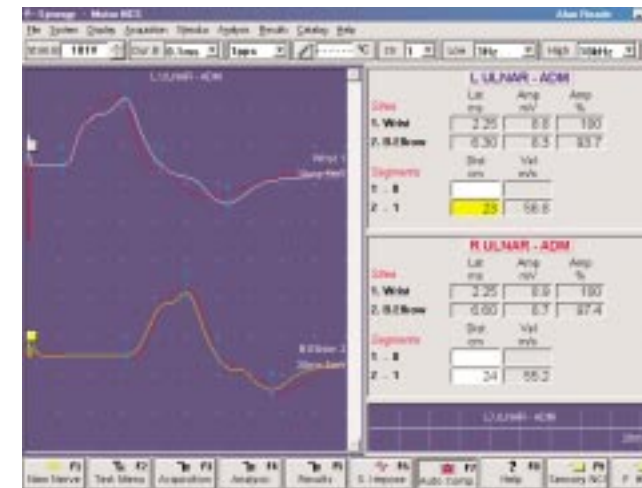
Synergy - Motor NCS

File System Studio Acquisition Stimulus Analysis Results Catalog Help

1819 | Div: 0.1ms | 1ms | 1 | Low 5Hz | High 10kHz

L ULNAR - ADM

Wrist 1
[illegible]

R Elbow 2
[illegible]

L ULNAR - ADM

| Sites | Lat ms | Amp mV | Amp % |
|---|---|---|---|
| 1. Wrist | 2.25 | 6.6 | 100 |
| 2. B.Elbow | 6.30 | 6.5 | 93.7 |

| Segments | Dist cm | Vel m/s |
|---|---|---|
| 1 - 0 | | |
| 2 - 1 | 23 | 56.8 |

R ULNAR - ADM

| Sites | Lat ms | Amp mV | Amp % |
|---|---|---|---|
| 1. Wrist | 2.25 | 6.9 | 100 |
| 2. B.Elbow | 6.60 | 6.7 | 97.4 |

| Segments | Dist cm | Vel m/s |
|---|---|---|
| 1 - 0 | | |
| 2 - 1 | 24 | 55.2 |

L ULNAR - ADM

New Nerve F1 | Test Menu F2 | Acquisition F3 | Analysis F4 | Results F5 | S.Interpose F6 | Auto Config F7 | Help F8 | Sensory NCS F9 | F